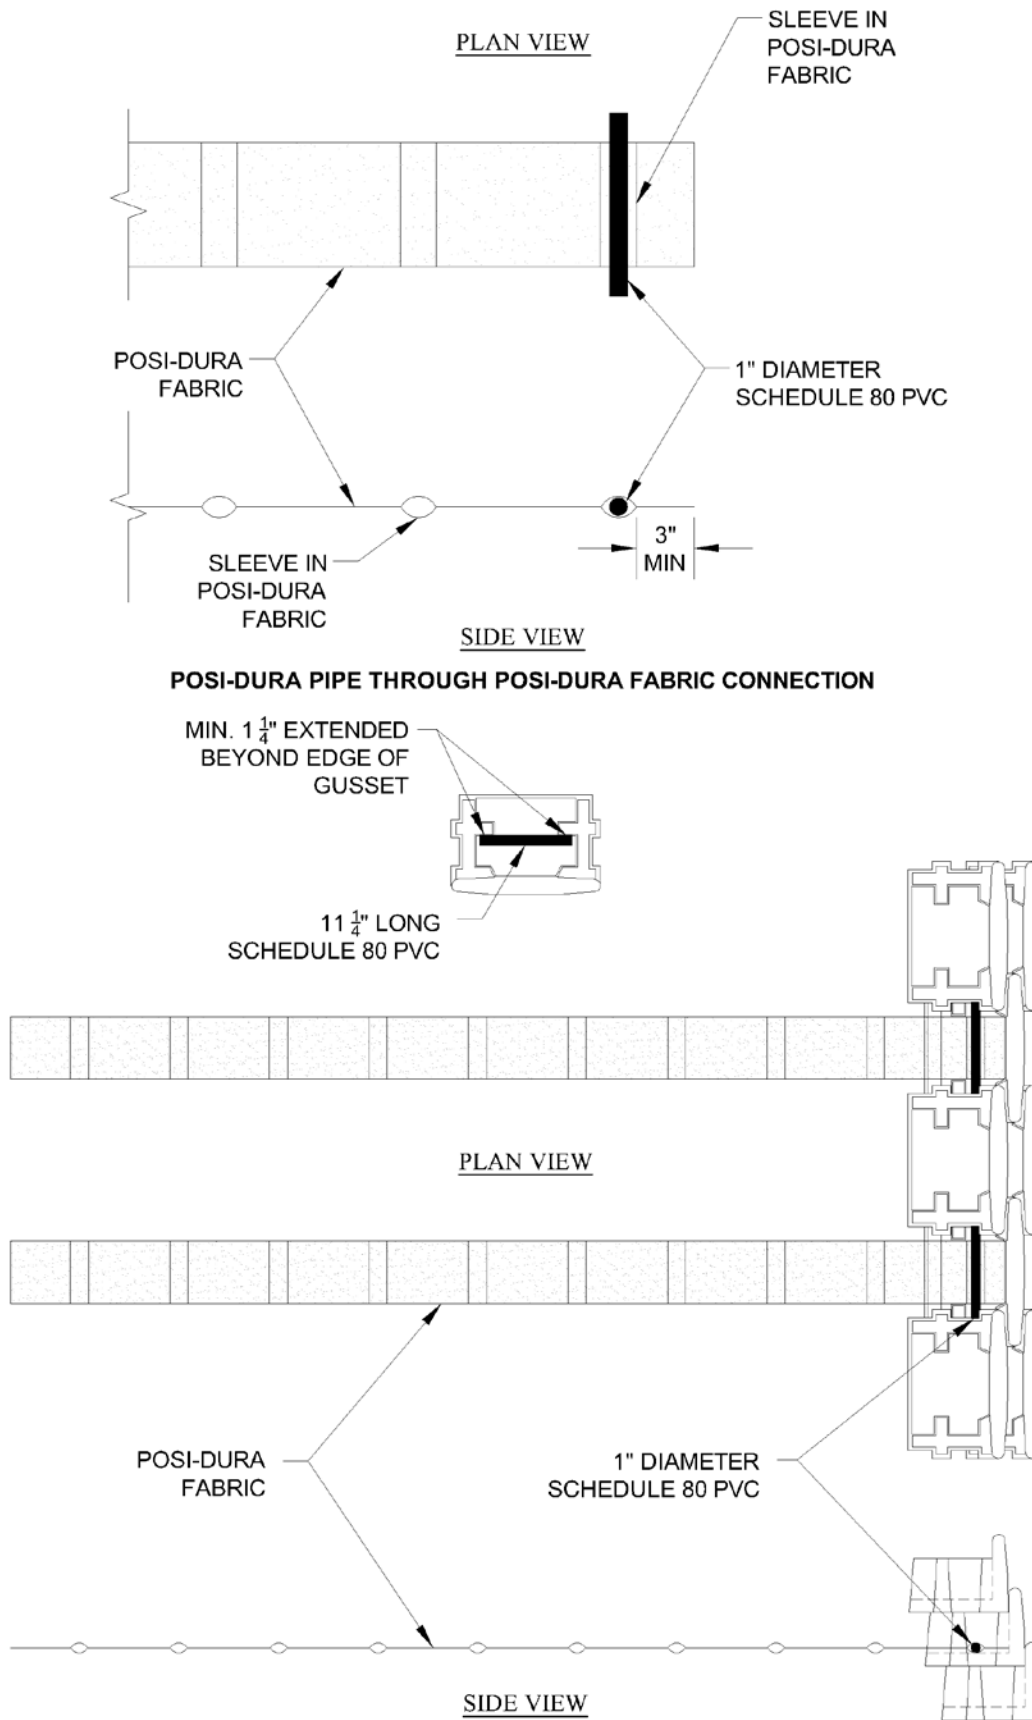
PLAN VIEW

SLEEVE IN POSI-DURA FABRIC

POSI-DURA FABRIC

1" DIAMETER SCHEDULE 80 PVC

SLEEVE IN POSI-DURA FABRIC

3" MIN

SIDE VIEW

POSI-DURA PIPE THROUGH POSI-DURA FABRIC CONNECTION

MIN. $1\frac{1}{4}$" EXTENDED BEYOND EDGE OF GUSSET

$11\frac{1}{4}$" LONG SCHEDULE 80 PVC

PLAN VIEW

POSI-DURA FABRIC

1" DIAMETER SCHEDULE 80 PVC

SIDE VIEW